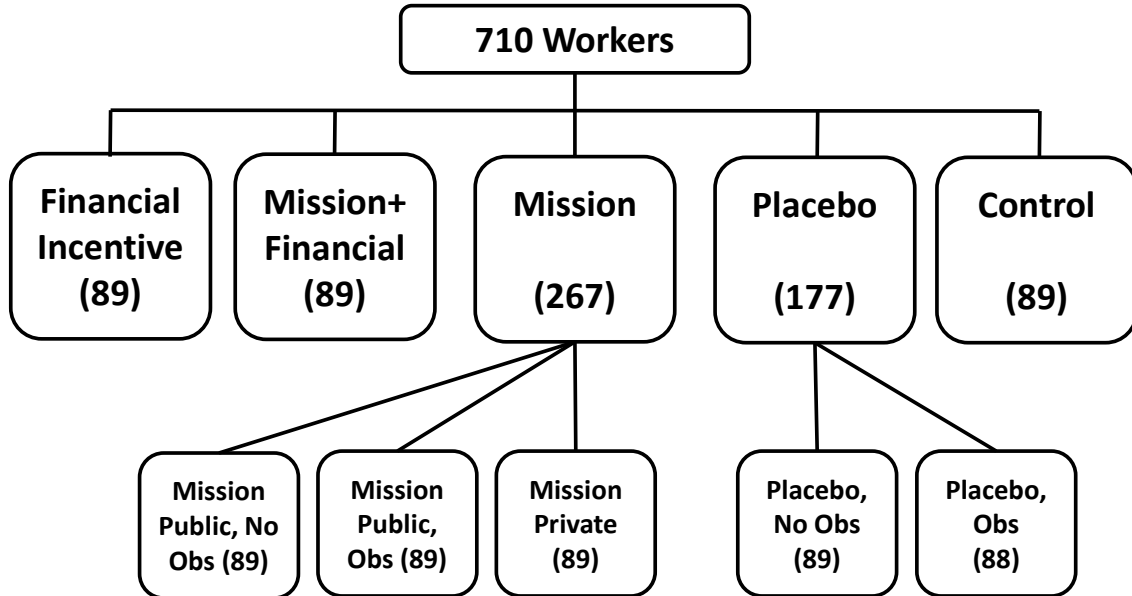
710 Workers

Financial Incentive (89)

Mission+ Financial (89)

Mission (267)

Placebo (177)

Control (89)

Mission Public, No Obs (89)

Mission Public, Obs (89)

Mission Private (89)

Placebo, No Obs (89)

Placebo, Obs (88)